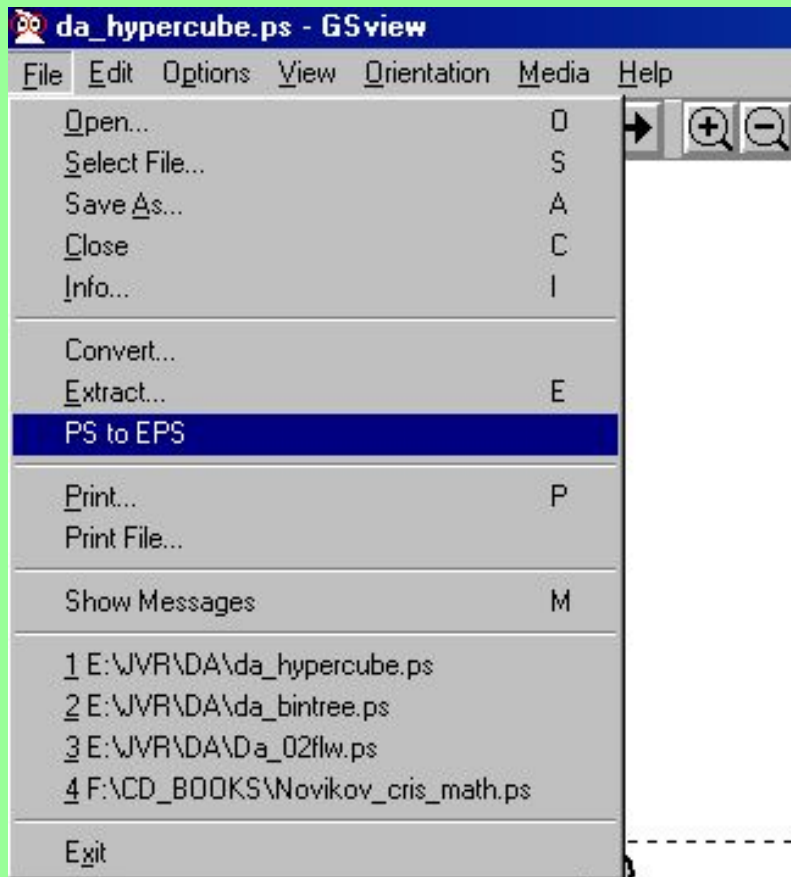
da_hypercube.ps - GSview

File Edit Options View Orientation Media Help

Open... O
Select File... S
Save As... A
Close C
Info... I

Convert...
Extract... E
PS to EPS

Print... P
Print File...

Show Messages M

1 E:\JVR\DA\da_hypercube.ps
2 E:\JVR\DA\da_bintree.ps
3 E:\JVR\DA\Da_02flw.ps
4 F:\CD_BOOKS\Novikov_cris_math.ps

Exit